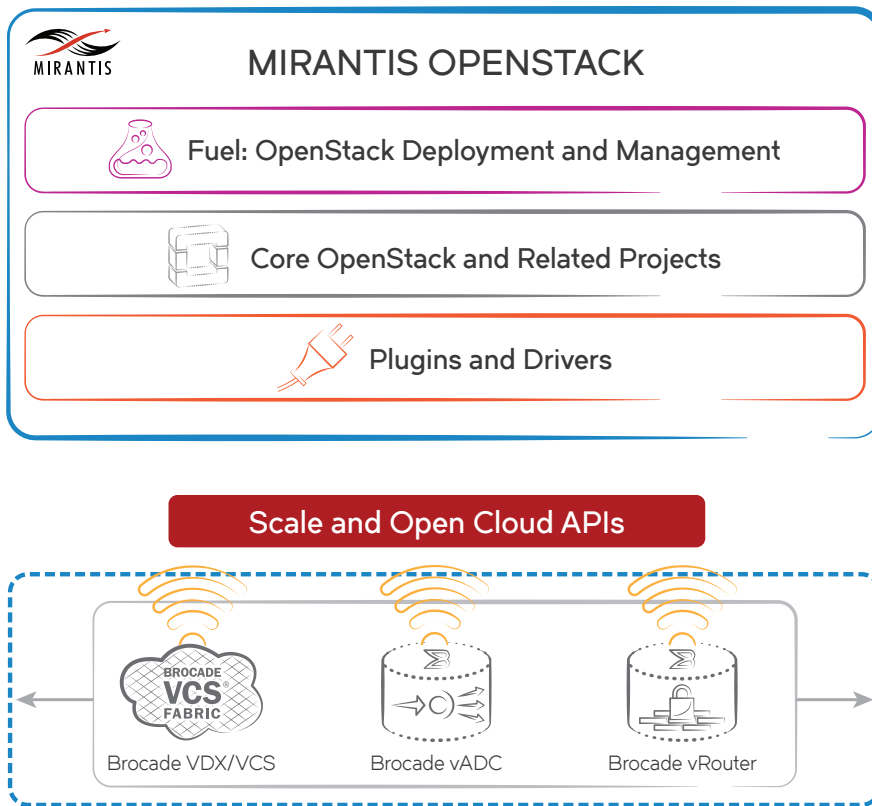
MIRANTIS

MIRANTIS OPENSTACK

Fuel: OpenStack Deployment and Management

Core OpenStack and Related Projects

Plugins and Drivers

Scale and Open Cloud APIs

BROCADE VCS® FABRIC

Brocade VDX/VCS

Brocade vADC

Brocade vRouter